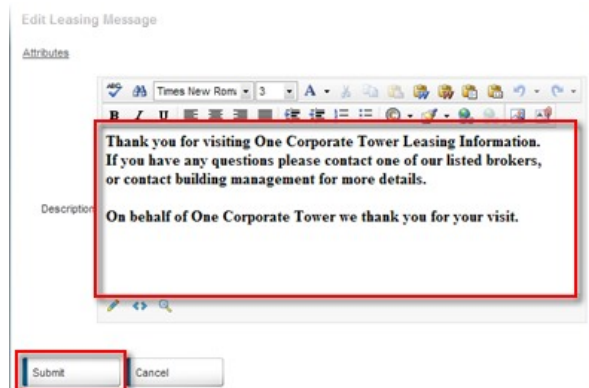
Edit Leasing Message

Attributes

Times New Rom 3

B I U

Description

Thank you for visiting One Corporate Tower Leasing Information. If you have any questions please contact one of our listed brokers, or contact building management for more details.

On behalf of One Corporate Tower we thank you for your visit.

Submit Cancel